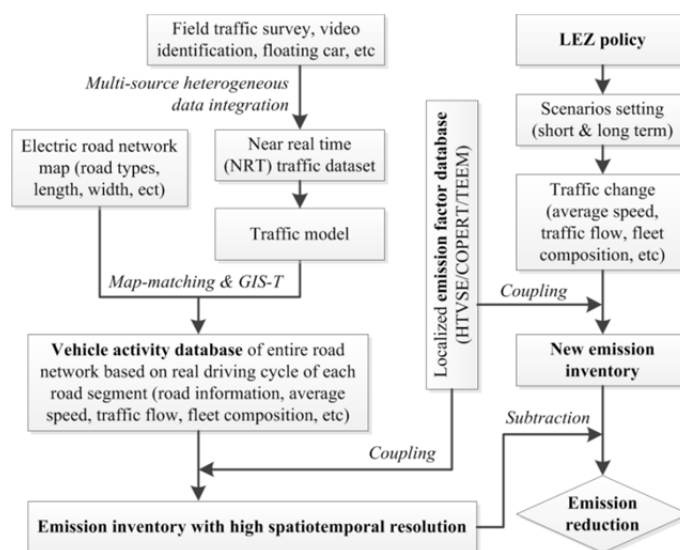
Field traffic survey, video identification, floating car, etc

Multi-source heterogeneous data integration

Near real time (NRT) traffic dataset

Traffic model

Electric road network map (road types, length, width, ect)

Map-matching & GIS-T

Vehicle activity database of entire road network based on real driving cycle of each road segment (road information, average speed, traffic flow, fleet composition, etc)

Localized emission factor database (HTVSE/COPERT/TEEM)

LEZ policy

Scenarios setting (short & long term)

Traffic change (average speed, traffic flow, fleet composition, etc)

Coupling

New emission inventory

Subtraction

Coupling

Emission inventory with high spatiotemporal resolution

Emission reduction